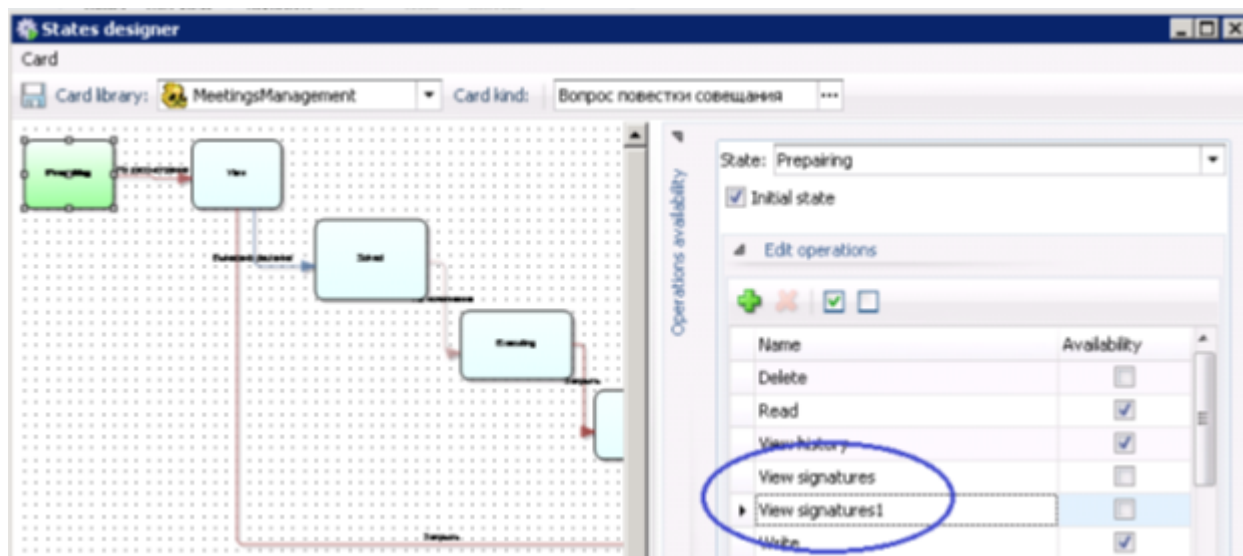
States designer

Card

Card library: MeetingsManagement

Card kind: Вопрос повестки совещания

Prepairing

View

Solved

Executing

Operations availability

State: Prepairing

Initial state

Edit operations

| Name | Availability |
|---|---|
| Delete | ☐ |
| Read | ☑ |
| View history | ☑ |
| View signatures | ☐ |
| View signatures1 | ☐ |
| Write | ☑ |